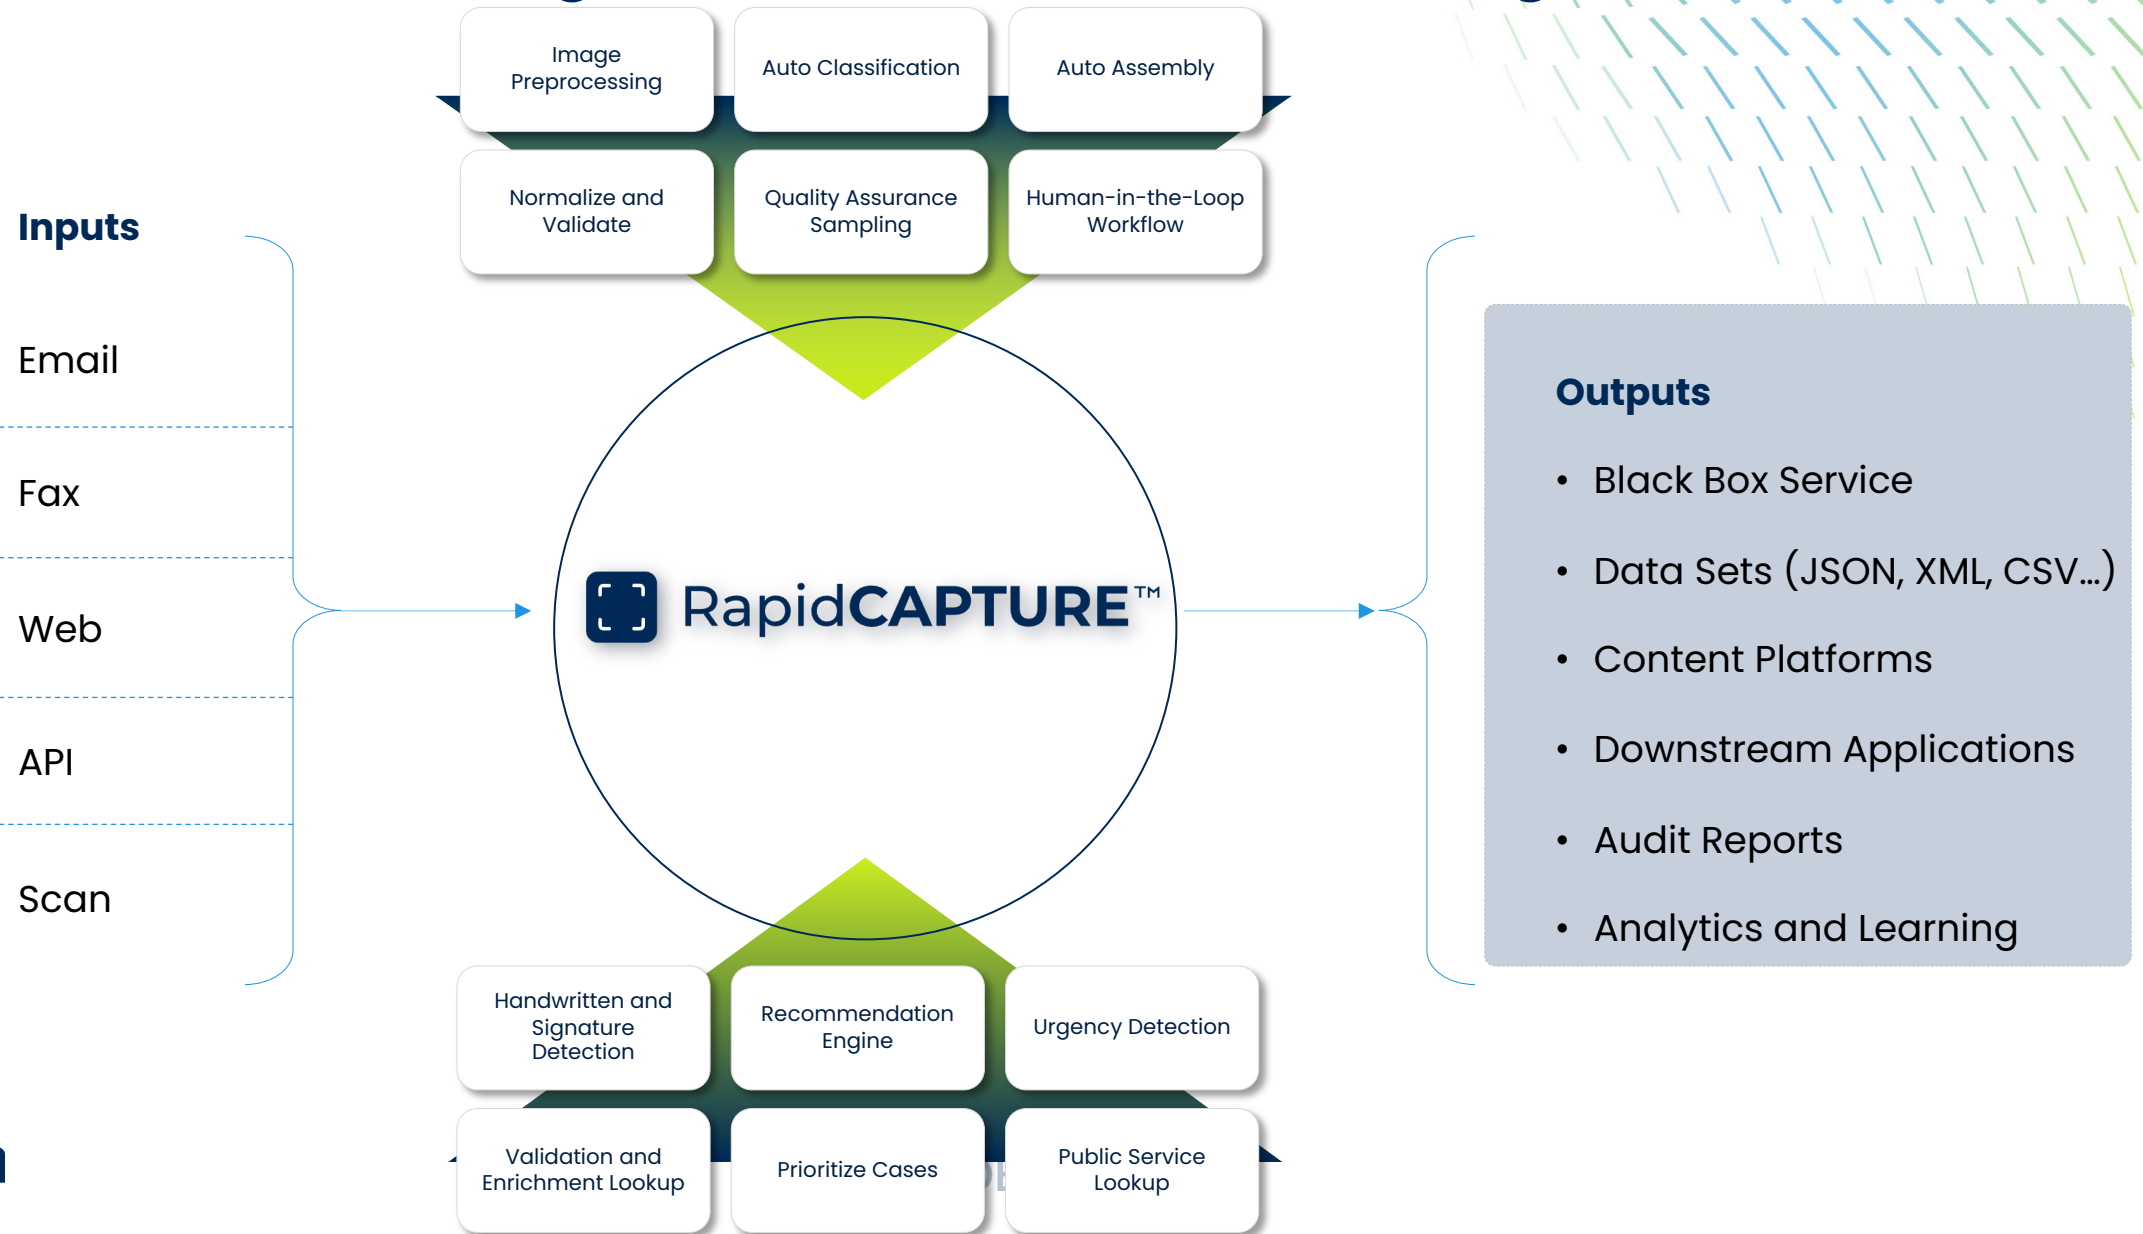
Image Preprocessing

Auto Classification

Auto Assembly

Normalize and Validate

Quality Assurance Sampling

Human-in-the-Loop Workflow

Inputs

Email

Fax

Web

API

Scan

RapidCAPTURE™

Outputs

- Black Box Service
- Data Sets (JSON, XML, CSV...)
- Content Platforms
- Downstream Applications
- Audit Reports
- Analytics and Learning

Handwritten and Signature Detection

Recommendation Engine

Urgency Detection

Validation and Enrichment Lookup

Prioritize Cases

Public Service Lookup